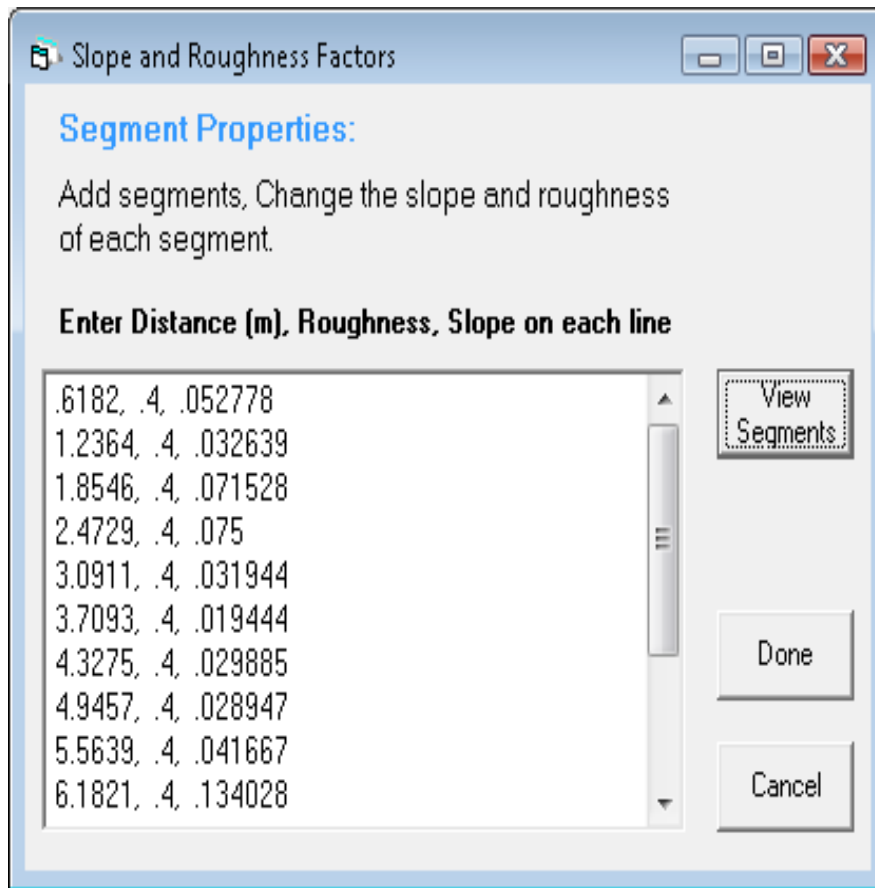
Slope and Roughness Factors

Segment Properties:

Add segments, Change the slope and roughness of each segment.

Enter Distance (m), Roughness, Slope on each line

.6182, .4, .052778
1.2364, .4, .032639
1.8546, .4, .071528
2.4729, .4, .075
3.0911, .4, .031944
3.7093, .4, .019444
4.3275, .4, .029885
4.9457, .4, .028947
5.5639, .4, .041667
6.1821, .4, .134028

View Segments

Done

Cancel